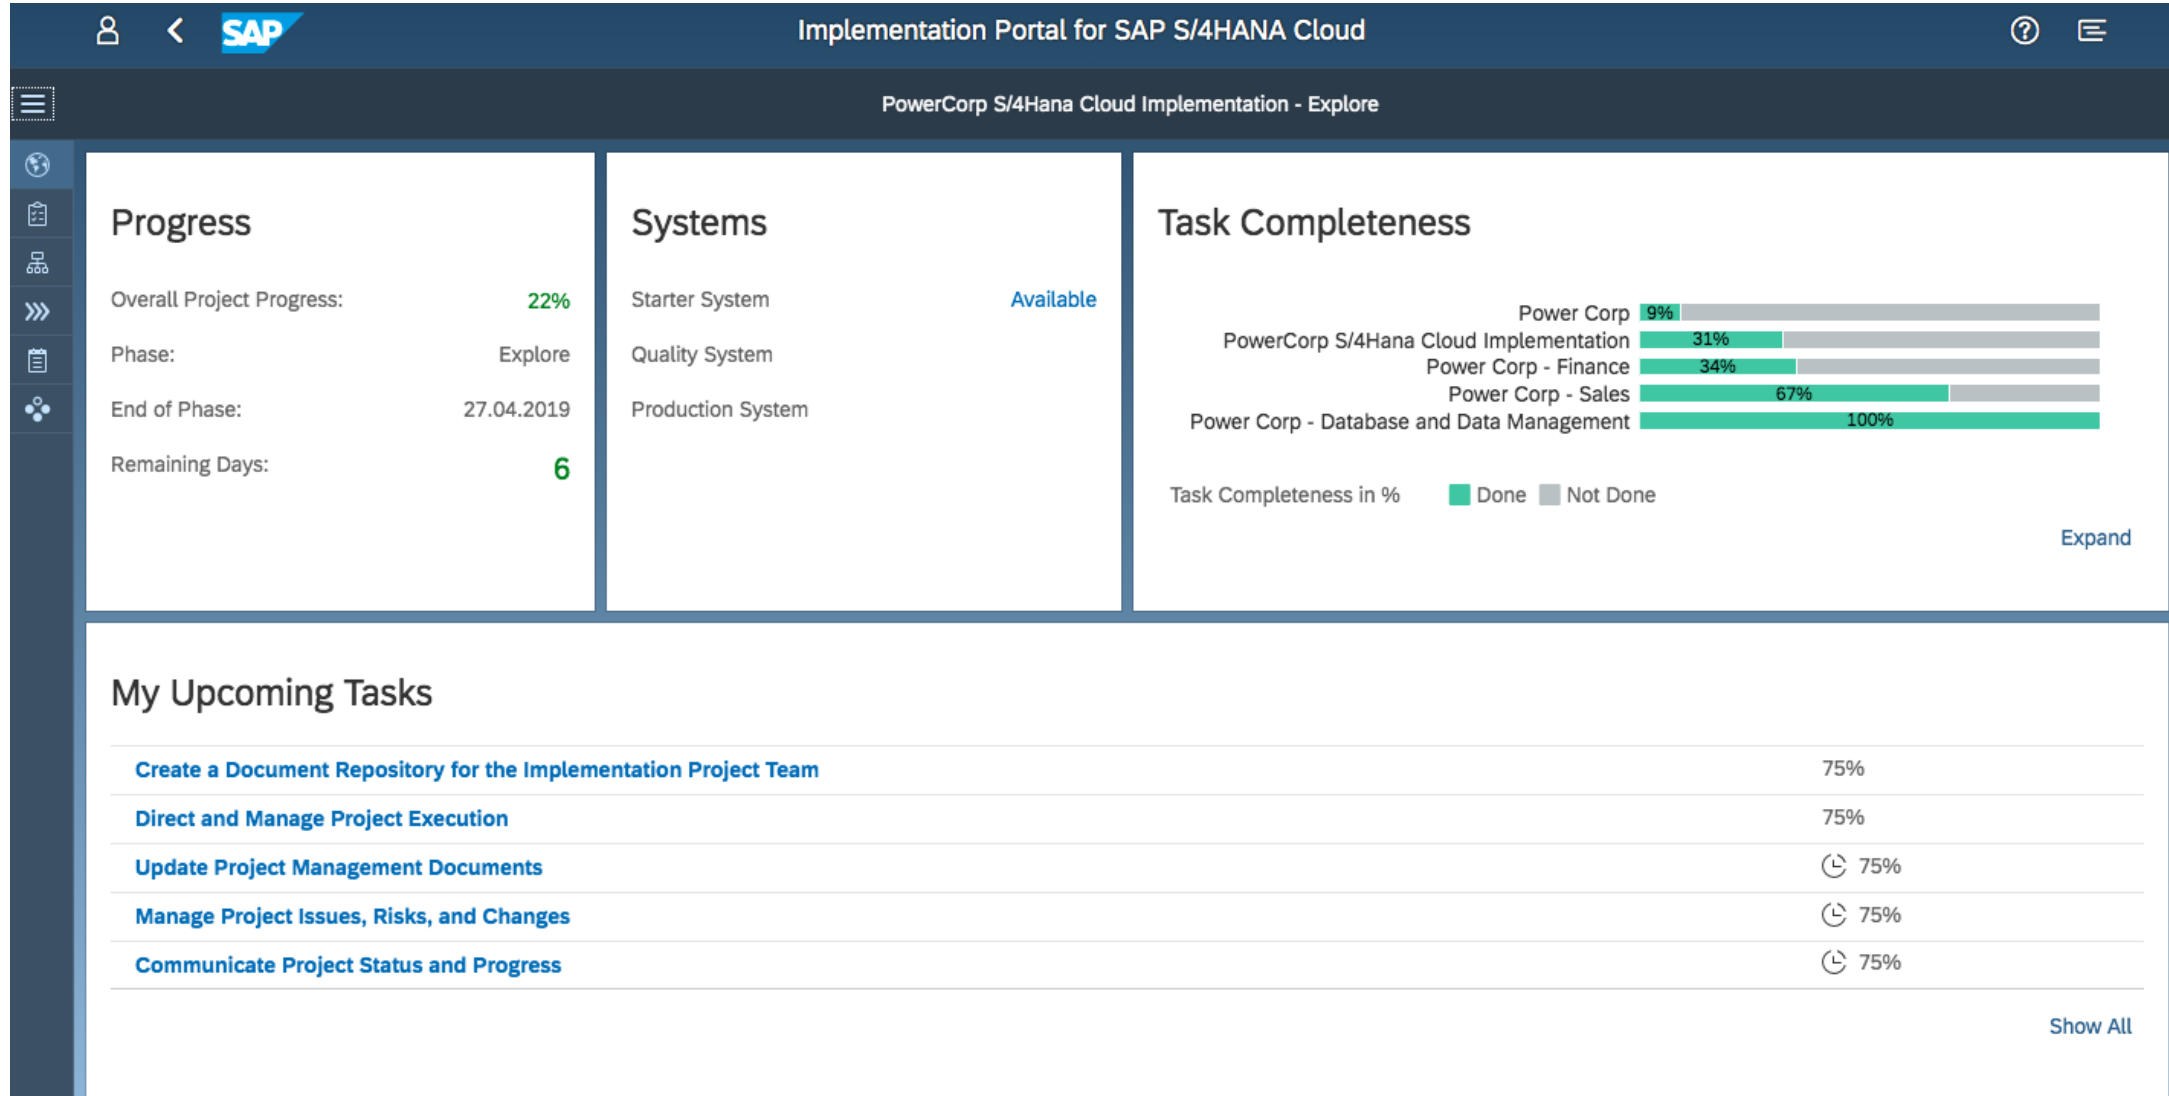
SAP

Implementation Portal for SAP S/4HANA Cloud

PowerCorp S/4Hana Cloud Implementation - Explore

Progress

Overall Project Progress: 22%

Phase: Explore

End of Phase: 27.04.2019

Remaining Days: 6

Systems

Starter System Available

Quality System

Production System

Task Completeness

Power Corp 9%

PowerCorp S/4Hana Cloud Implementation 31%

Power Corp - Finance 34%

Power Corp - Sales 67%

Power Corp - Database and Data Management 100%

Task Completeness in % Done Not Done

Expand

My Upcoming Tasks

| | |
|---|---|
| Create a Document Repository for the Implementation Project Team | 75% |
| Direct and Manage Project Execution | 75% |
| Update Project Management Documents | 75% |
| Manage Project Issues, Risks, and Changes | 75% |
| Communicate Project Status and Progress | 75% |

Show All